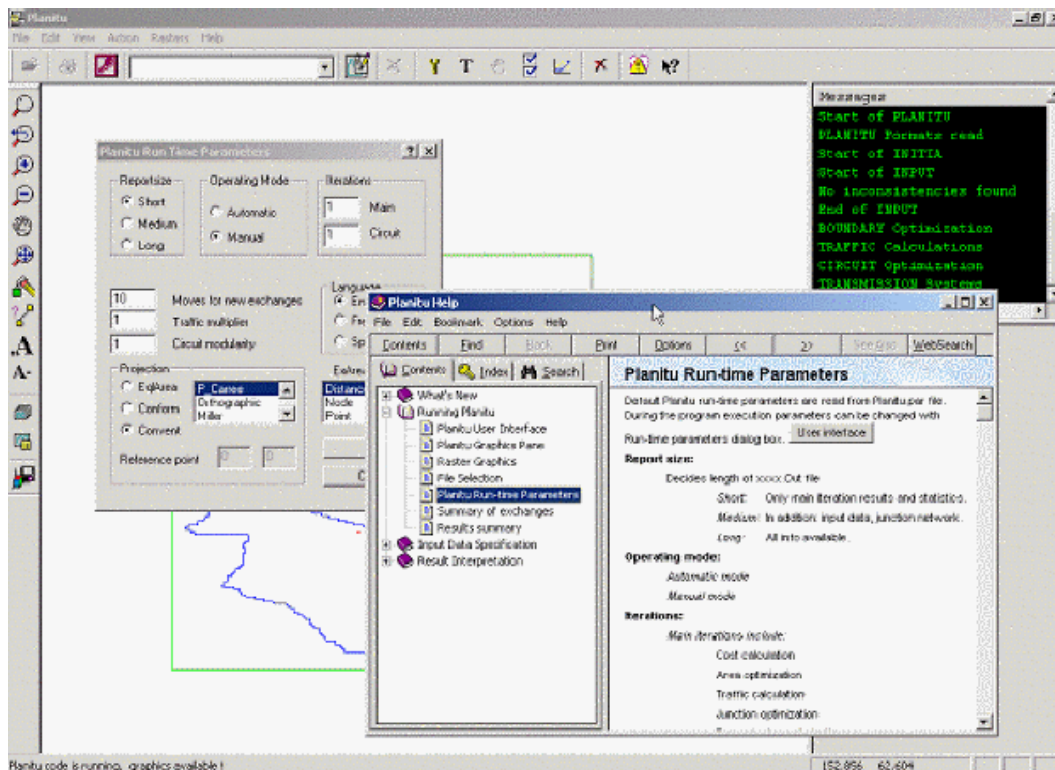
Planitu

File Edit View Action Rasters Help

Messages
Start of PLANITU
PLANITU Formats read
Start of INITIA
Start of INPUT
No inconsistencies found
End of INPUT
BOUNDARY Optimization
TRAFFIC Calculations
CIRCUIT Optimization
TRANSMISSION Systems

Planitu Run Time Parameters

Reportsize
Short
Medium
Long

Operating Mode
Automatic
Manual

Iterations
1 Main
1 Circuit

10 Moves for new exchanges
1 Traffic multiplier
1 Circuit modularity

Language
En
Fr
Sp

Projection
EqArea
Conform
Convent

P. Carree
Orthographic
Miller

EqArea
Distance
Node
Point

Reference point 0 0

Planitu Help

File Edit Bookmark Options Help

Contents Find Back Print Options << >> See Also WebSearch

Contents Index Search

What's New
Running Planitu
Planitu User Interface
Planitu Graphics Pane
Raster Graphics
File Selection
Planitu Run-time Parameters
Summary of exchanges
Results summary
Input Data Specification
Result Interpretation

Planitu Run-time Parameters

Default Planitu run-time parameters are read from Planitu.par file. During the program execution parameters can be changed with Run-time parameters dialog box. User interface

Report size:
Decides length of xxxx.Out file
Short: Only main iteration results and statistics.
Medium: In addition: input data, junction network.
Long: All info available.

Operating mode:
Automatic mode
Manual mode

Iterations:
Main iterations include:
Cost calculation
Area optimization
Traffic calculation
Junction optimization

Planitu code is running, graphics available !

152.856 62.604